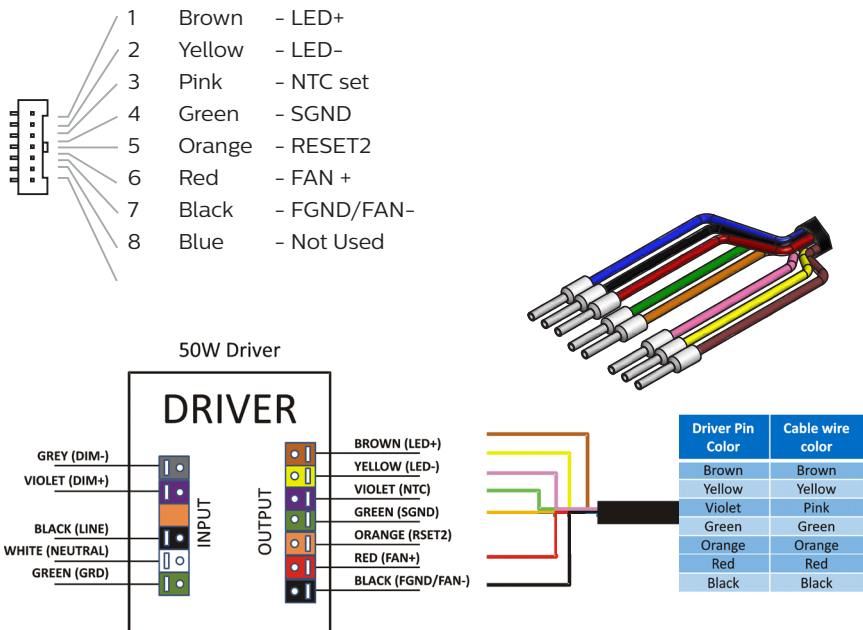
1 Brown - LED+
2 Yellow - LED-
3 Pink - NTC set
4 Green - SGND
5 Orange - RESET2
6 Red - FAN +
7 Black - FGND/FAN-
8 Blue - Not Used

50W Driver

DRIVER

GREY (DIM-)
VIOLET (DIM+)
BLACK (LINE)
WHITE (NEUTRAL)
GREEN (GRD)

INPUT

OUTPUT

BROWN (LED+)
YELLOW (LED-)
VIOLET (NTC)
GREEN (SGND)
ORANGE (RSET2)
RED (FAN+)
BLACK (FGND/FAN-)

| Driver Pin Color | Cable wire color |
|---|---|
| Brown | Brown |
| Yellow | Yellow |
| Violet | Pink |
| Green | Green |
| Orange | Orange |
| Red | Red |
| Black | Black |